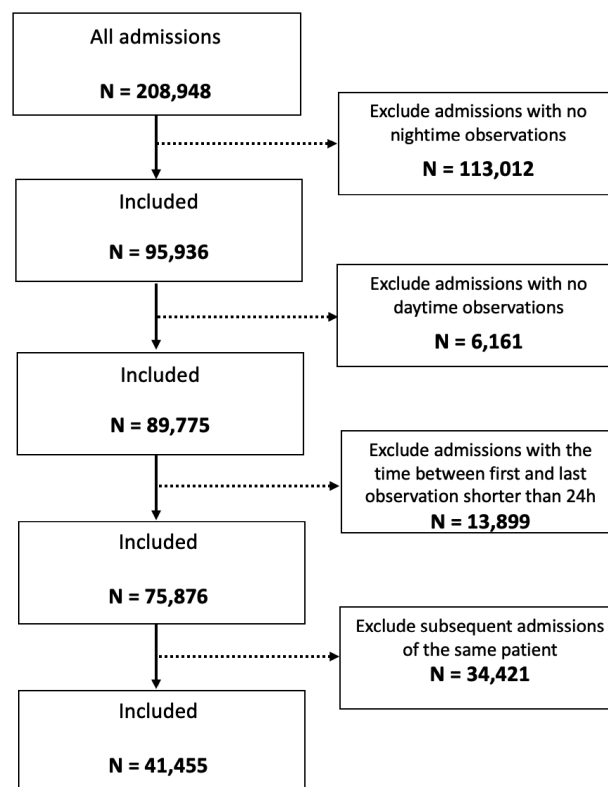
All admissions

N = 208,948

Exclude admissions with no nighttime observations

N = 113,012

Included

N = 95,936

Exclude admissions with no daytime observations

N = 6,161

Included

N = 89,775

Exclude admissions with the time between first and last observation shorter than 24h

N = 13,899

Included

N = 75,876

Exclude subsequent admissions of the same patient

N = 34,421

Included

N = 41,455